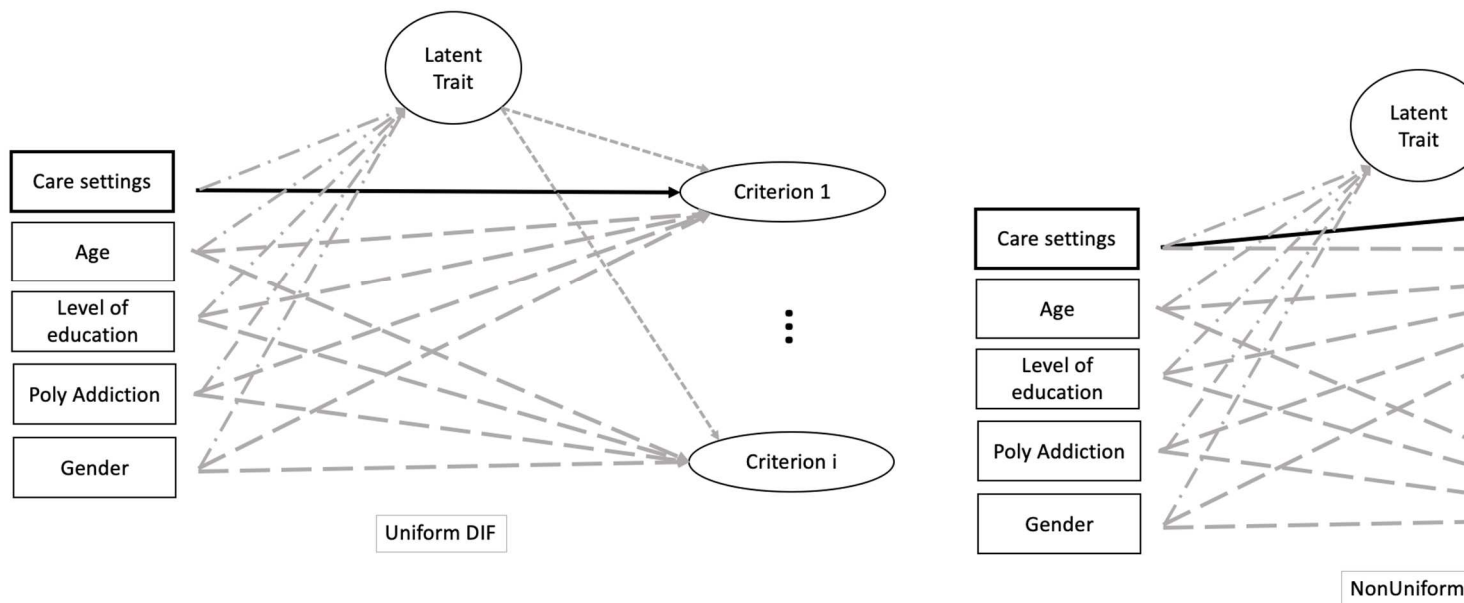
Latent Trait

Care settings

Age

Level of education

Poly Addiction

Gender

Criterion 1

⋮

Criterion i

Uniform DIF

Latent Trait

Care settings

Age

Level of education

Poly Addiction

Gender

NonUniform